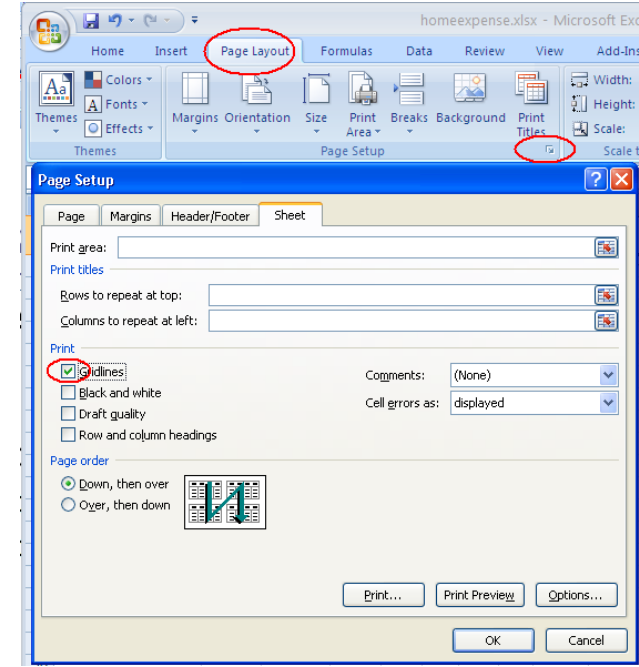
homeexpense.xlsx - Microsoft Exc

Home Insert Page Layout Formulas Data Review View Add-Ins

Themes Colors Fonts Effects
Themes

Margins Orientation Size Print Area Breaks Background Print Titles
Page Setup

Width: Height: Scale:
Scale t

Page Setup

Page Margins Header/Footer Sheet

Print area:

Print titles

Rows to repeat at top:

Columns to repeat at left:

Print

Gridlines

Black and white

Draft quality

Row and column headings

Comments: (None)

Cell errors as: displayed

Page order

Down, then over

Over, then down

Print... Print Preview Options...

OK Cancel